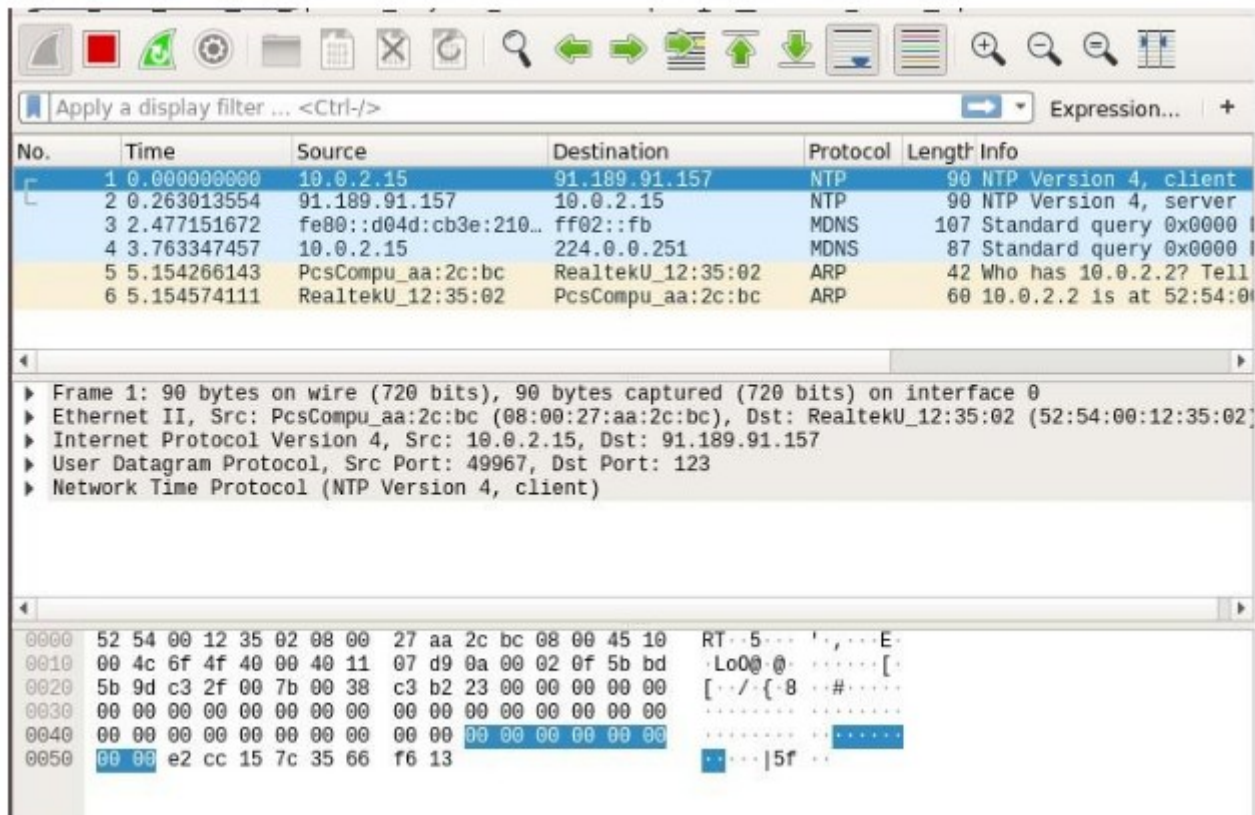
Apply a display filter ... <Ctrl-/>

Expression... +

| No. | Time | Source | Destination | Protocol | Length | Info |
|---|---|---|---|---|---|---|
| 1 | 0.000000000 | 10.0.2.15 | 91.189.91.157 | NTP | 90 | NTP Version 4, client |
| 2 | 0.263013554 | 91.189.91.157 | 10.0.2.15 | NTP | 90 | NTP Version 4, server |
| 3 | 2.477151672 | fe80::d04d:cb3e:210… | ff02::fb | MDNS | 107 | Standard query 0x0000 |
| 4 | 3.763347457 | 10.0.2.15 | 224.0.0.251 | MDNS | 87 | Standard query 0x0000 |
| 5 | 5.154266143 | PcsCompu_aa:2c:bc | RealtekU_12:35:02 | ARP | 42 | Who has 10.0.2.2? Tell |
| 6 | 5.154574111 | RealtekU_12:35:02 | PcsCompu_aa:2c:bc | ARP | 60 | 10.0.2.2 is at 52:54:0 |

Frame 1: 90 bytes on wire (720 bits), 90 bytes captured (720 bits) on interface 0
Ethernet II, Src: PcsCompu_aa:2c:bc (08:00:27:aa:2c:bc), Dst: RealtekU_12:35:02 (52:54:00:12:35:02)
Internet Protocol Version 4, Src: 10.0.2.15, Dst: 91.189.91.157
User Datagram Protocol, Src Port: 49967, Dst Port: 123
Network Time Protocol (NTP Version 4, client)

0000 52 54 00 12 35 02 08 00 27 aa 2c bc 08 00 45 10 RT··5··· '·,···E·
0010 00 4c 6f 4f 40 00 40 11 07 d9 0a 00 02 0f 5b bd ·LoO@·@· ······[·
0020 5b 9d c3 2f 00 7b 00 38 c3 b2 23 00 00 00 00 00 [··/·{·8 ··#·····
0030 00 00 00 00 00 00 00 00 00 00 00 00 00 00 00 00 ········ ········
0040 00 00 00 00 00 00 00 00 00 00 00 00 00 00 00 00 ········ ········
0050 00 00 e2 cc 15 7c 35 66 f6 13 ·····|5f ··